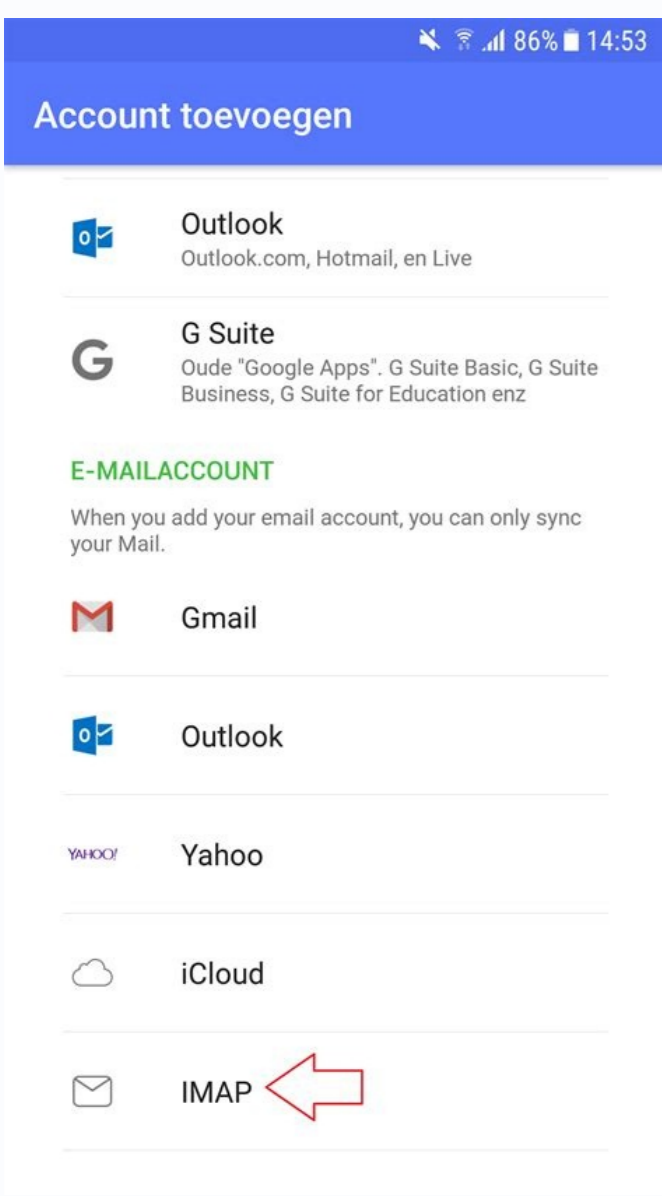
86% 14:53

Account toevoegen

Outlook
Outlook.com, Hotmail, en Live

G Suite
Oude "Google Apps". G Suite Basic, G Suite Business, G Suite for Education enz

E-MAILACCOUNT

When you add your email account, you can only sync your Mail.

Gmail

Outlook

YAHOO!
Yahoo

iCloud

IMAP